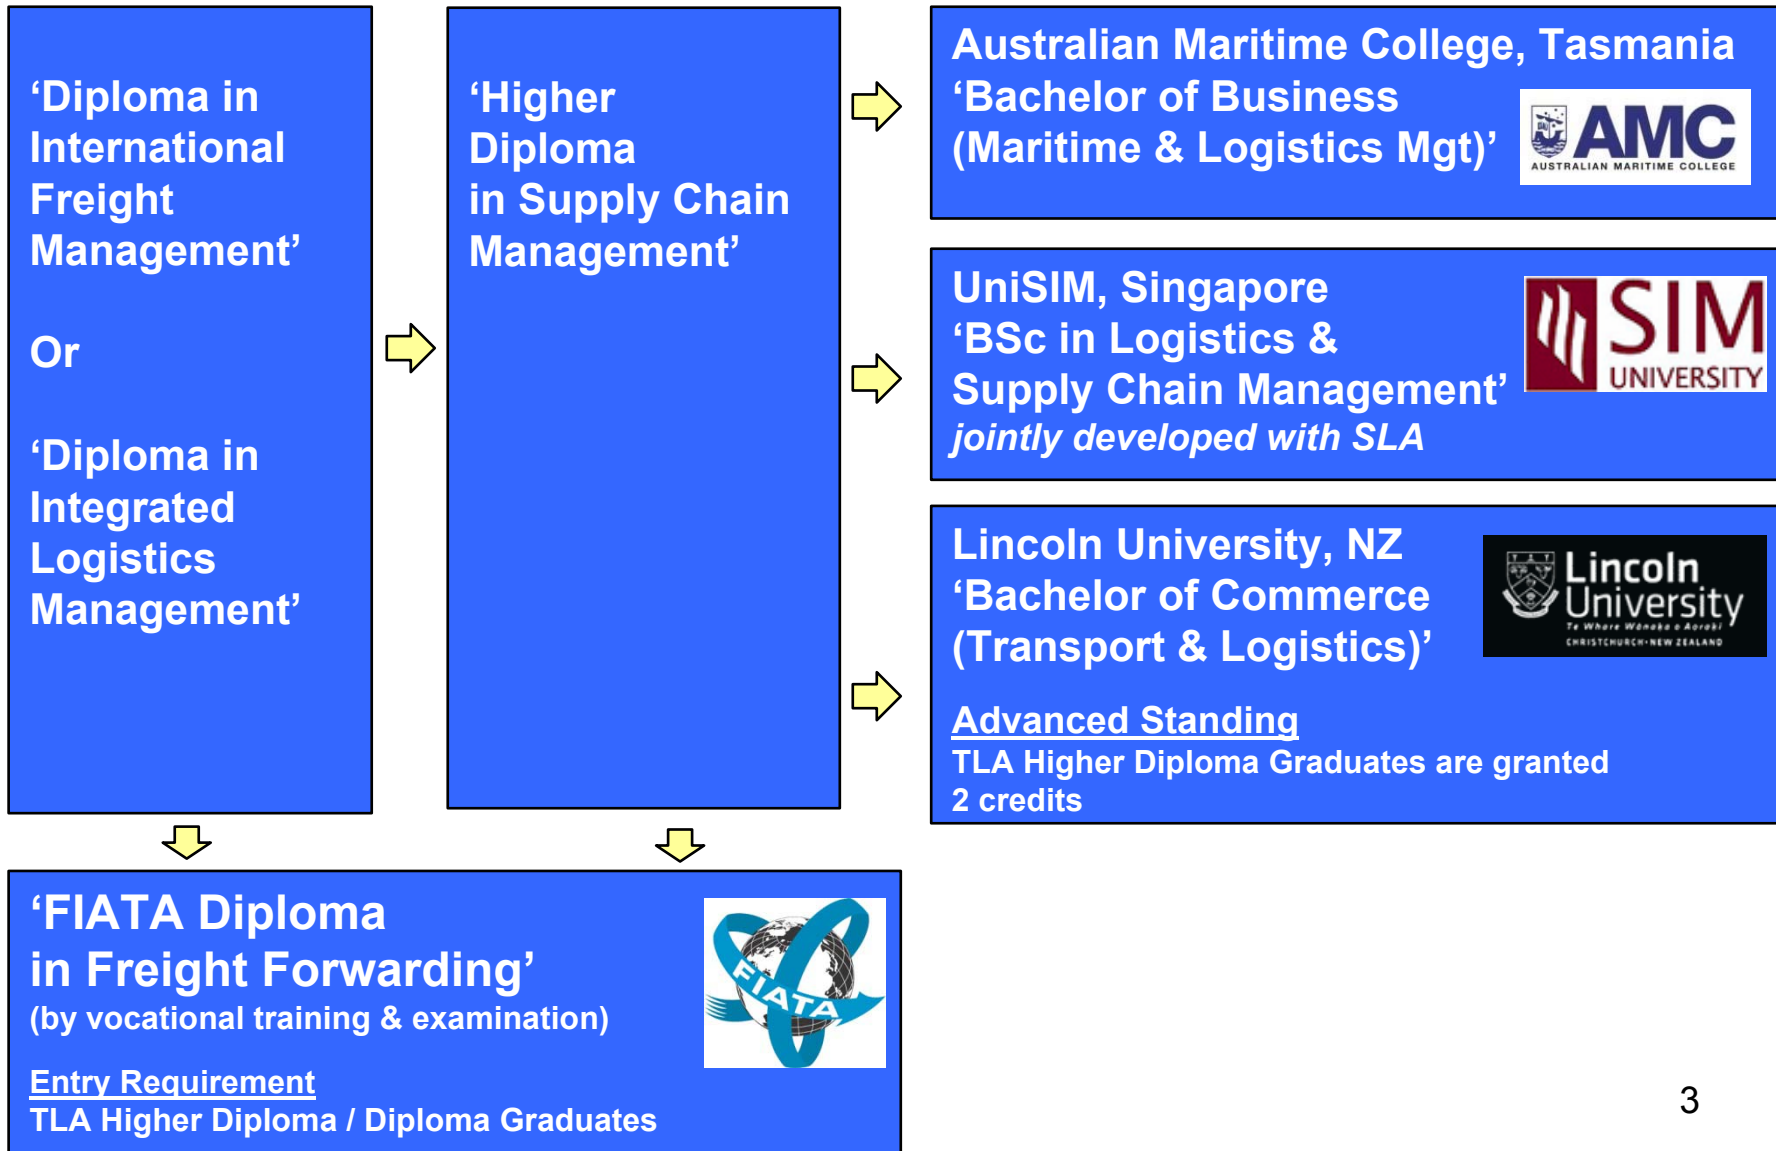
‘Diploma in International Freight Management’

Or

‘Diploma in Integrated Logistics Management’

‘Higher Diploma in Supply Chain Management’

Australian Maritime College, Tasmania
‘Bachelor of Business (Maritime & Logistics Mgt)’

AMC
AUSTRALIAN MARITIME COLLEGE

UniSIM, Singapore
‘BSc in Logistics & Supply Chain Management’
jointly developed with SLA

SIM UNIVERSITY

Lincoln University, NZ
‘Bachelor of Commerce (Transport & Logistics)’

Lincoln University
Te Whare Wānaka o Aoraki
CHRISTCHURCH · NEW ZEALAND

Advanced Standing
TLA Higher Diploma Graduates are granted 2 credits

‘FIATA Diploma in Freight Forwarding’
(by vocational training & examination)

FIATA

Entry Requirement
TLA Higher Diploma / Diploma Graduates

3